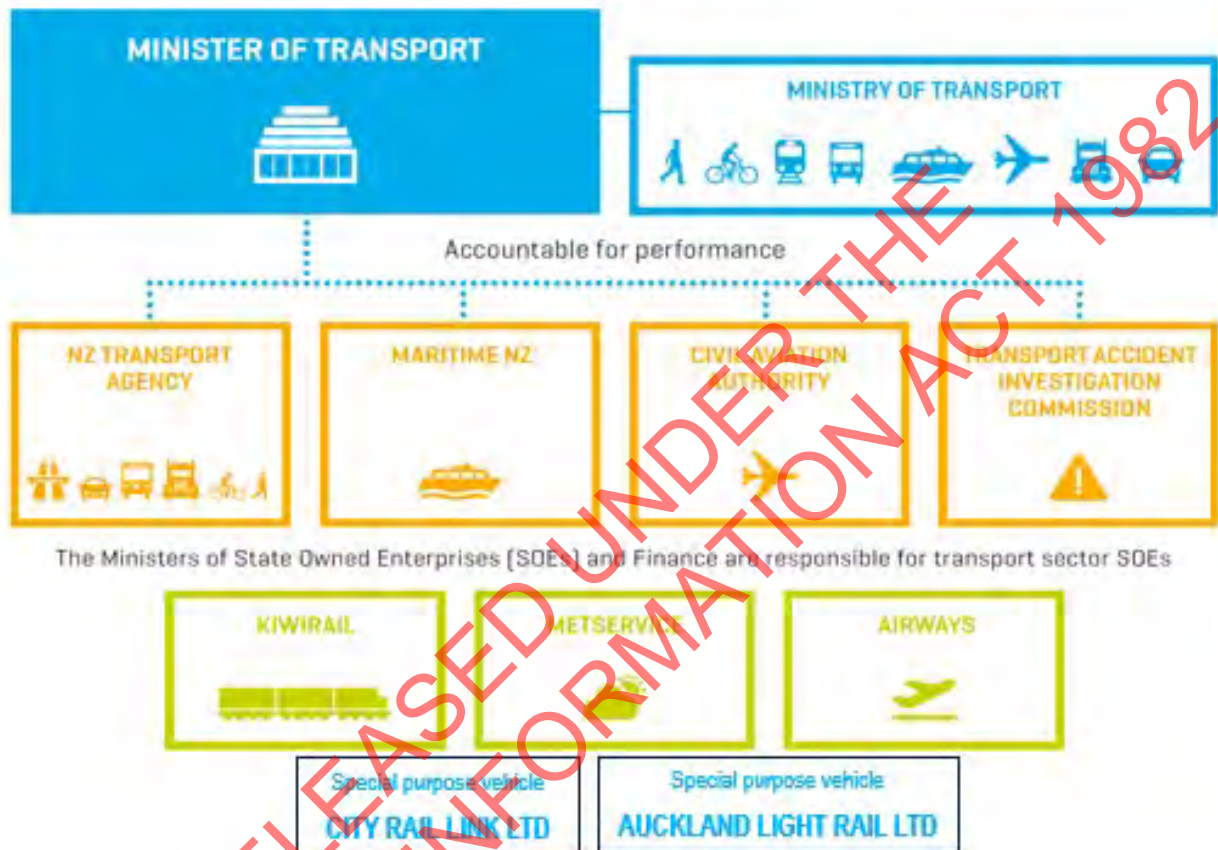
MINISTER OF TRANSPORT

MINISTRY OF TRANSPORT

Accountable for performance

NZ TRANSPORT AGENCY

MARITIME NZ

CIVIL AVIATION AUTHORITY

TRANSPORT ACCIDENT INVESTIGATION COMMISSION

The Ministers of State Owned Enterprises (SOEs) and Finance are responsible for transport sector SOEs

KIWIRAIL

METSERVICE

AIRWAYS

Special purpose vehicle
CITY RAIL LINK LTD

Special purpose vehicle
AUCKLAND LIGHT RAIL LTD

RELEASED UNDER THE OFFICIAL INFORMATION ACT 1982